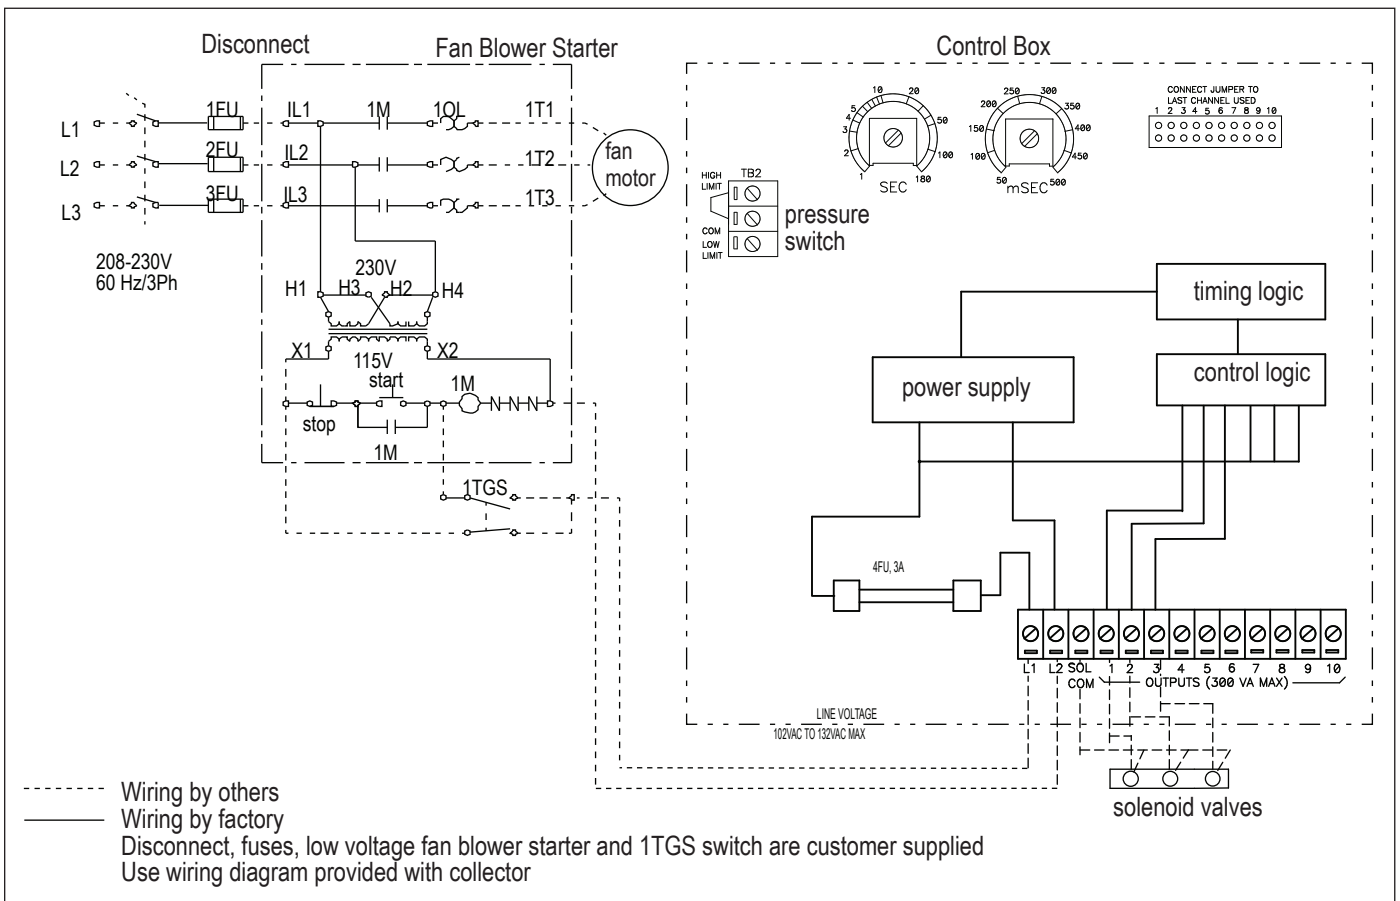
Disconnect

Fan Blower Starter

Control Box

L1
L2
L3

1FU
2FU
3FU

IL1
IL2
IL3

1M

1OL

1T1
1T2
1T3

fan motor

208-230V
60 Hz/3Ph

230V
H1 H3 H2 H4

X1 X2
115V

start
1M
stop
1M

1TGS

10 20
5
4
3
2
1
SEC
50
100
180

250 300
200 350
150 400
100 450
50
mSEC
500

CONNECT JUMPER TO LAST CHANNEL USED
1 2 3 4 5 6 7 8 9 10

HIGH LIMIT
TB2
COM
LOW LIMIT
pressure switch

timing logic

power supply

control logic

4FU, 3A

L1 L2 SOL COM 1 2 3 4 5 6 7 8 9 10
OUTPUTS (300 VA MAX)

LINE VOLTAGE
102VAC TO 132VAC MAX

solenoid valves

Wiring by others
Wiring by factory
Disconnect, fuses, low voltage fan blower starter and 1TGS switch are customer supplied
Use wiring diagram provided with collector